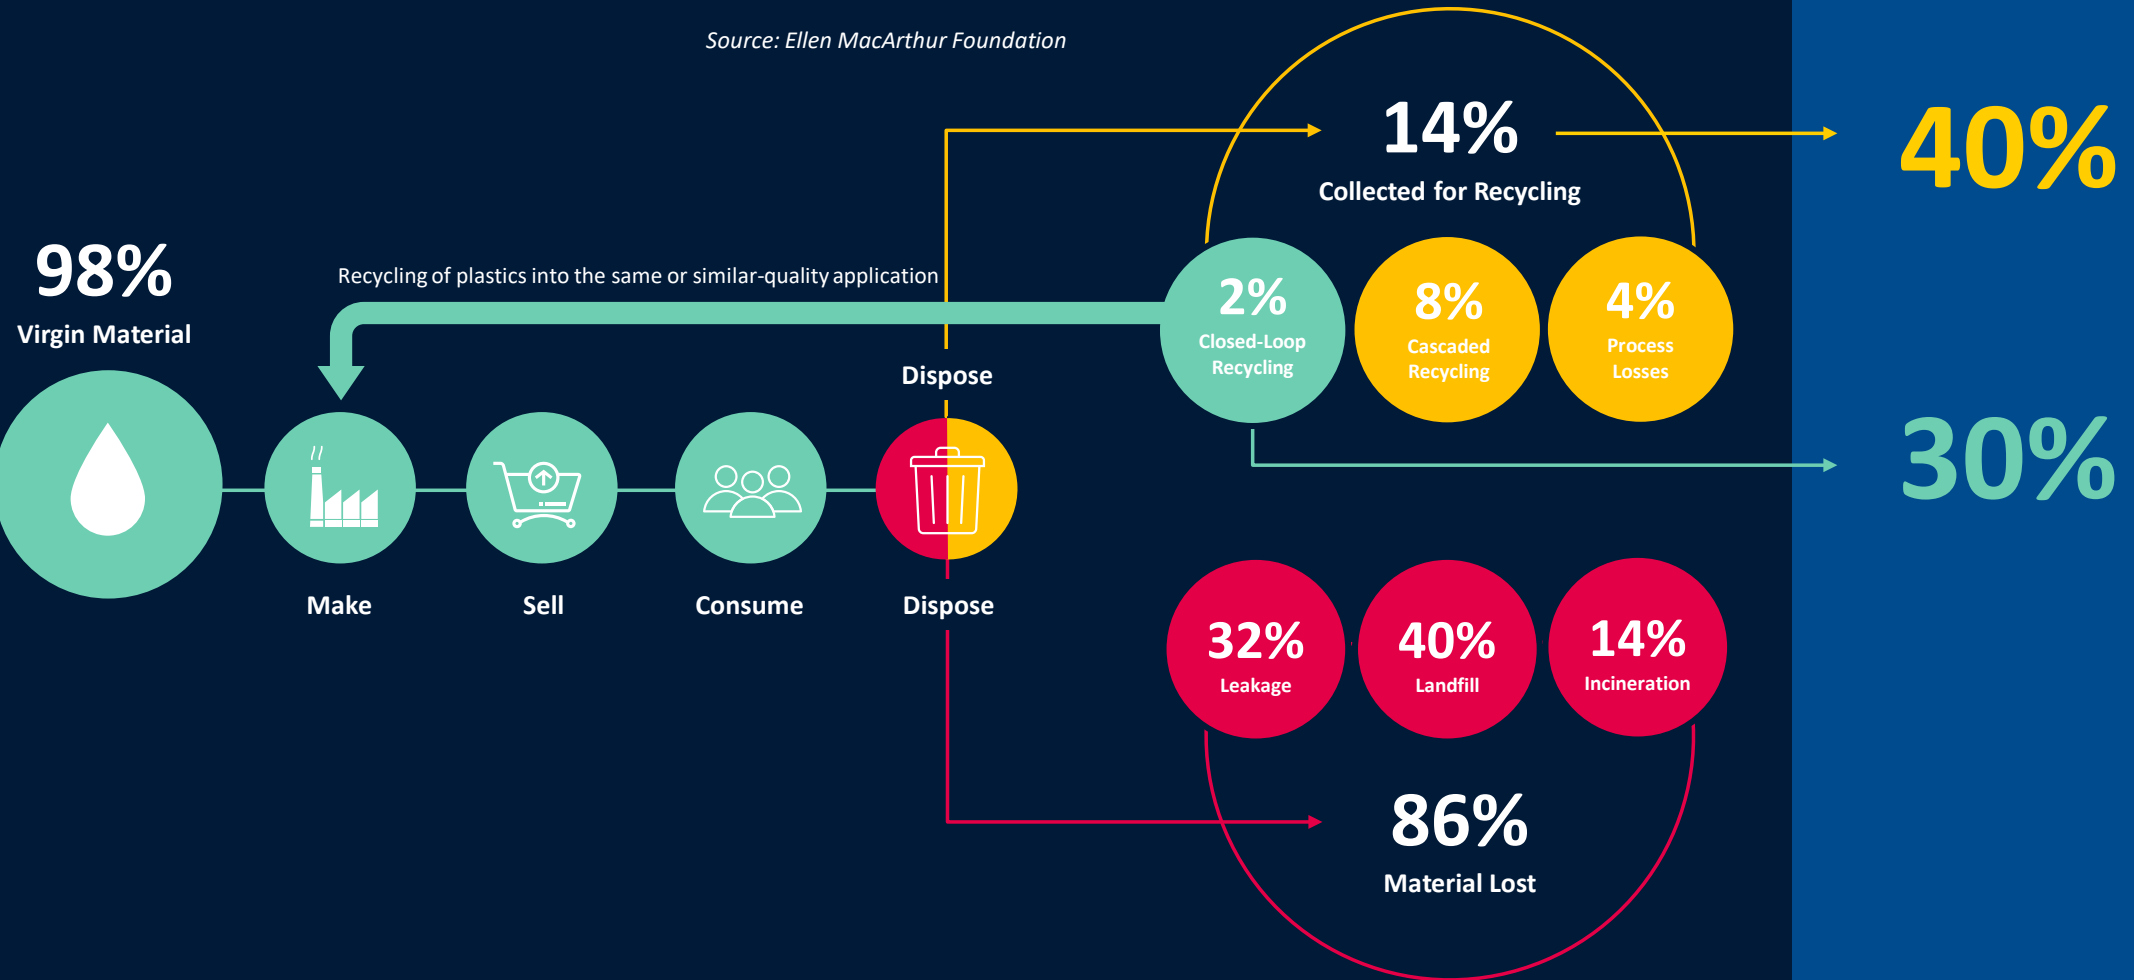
Source: Ellen MacArthur Foundation

14%
Collected for Recycling

40%

98%
Virgin Material

Recycling of plastics into the same or similar-quality application

2%
Closed-Loop Recycling

8%
Cascaded Recycling

4%
Process Losses

Dispose

30%

Make

Sell

Consume

Dispose

32%
Leakage

40%
Landfill

14%
Incineration

86%
Material Lost